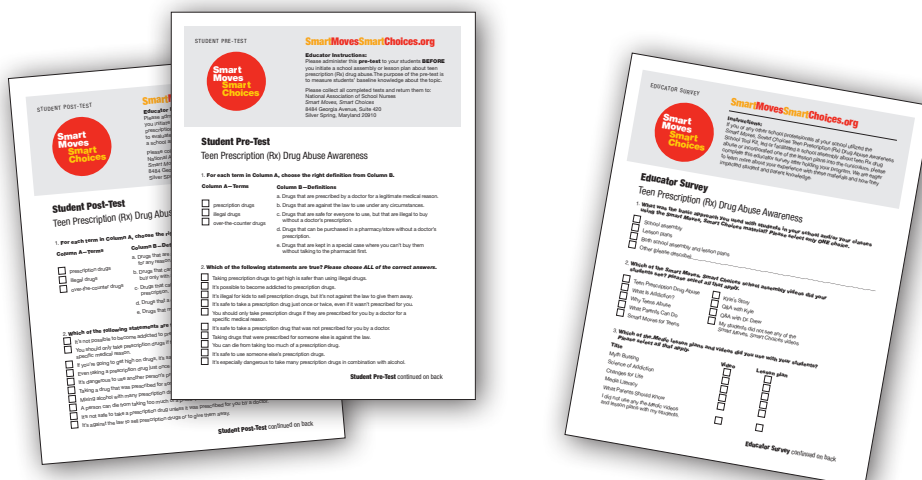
STUDENT POST-TEST

SmartMovesSmartChoices.org

Smart Moves Smart Choices

Educator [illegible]

Student Post-Test

Teen Prescription (Rx) Drug Abuse Awareness

1. For each term in Column A, choose the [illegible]

Column A—Terms

prescription drugs

illegal drugs

over-the-counter drugs

2. Which of the following statements are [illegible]

Student Post-Test continued on back

STUDENT PRE-TEST

SmartMovesSmartChoices.org

Smart Moves Smart Choices

Educator Instructions:
Please administer this pre-test to your students BEFORE you initiate a school assembly or lesson plan about teen prescription (Rx) drug abuse. The purpose of the pre-test is to measure students' baseline knowledge about the topic.

Please collect all completed tests and return them to:
National Association of School Nurses
Smart Moves, Smart Choices
8484 Georgia Avenue, Suite 420
Silver Spring, Maryland 20910

Student Pre-Test

Teen Prescription (Rx) Drug Abuse Awareness

1. For each term in Column A, choose the right definition from Column B.

| Column A—Terms | Column B—Definitions |
|---|---|
| prescription drugs | a. Drugs that are prescribed by a doctor for a legitimate medical reason. |
| illegal drugs | b. Drugs that are against the law to use under any circumstances. |
| over-the-counter drugs | c. Drugs that are safe for everyone to use, but that are illegal to buy without a doctor's prescription. |
| | d. Drugs that can be purchased in a pharmacy/store without a doctor's prescription. |
| | e. Drugs that are kept in a special case where you can't buy them without talking to the pharmacist first. |

2. Which of the following statements are true? Please choose ALL of the correct answers.

Taking prescription drugs to get high is safer than using illegal drugs.
It's possible to become addicted to prescription drugs.
It's illegal for kids to sell prescription drugs, but it's not against the law to give them away.
It's safe to take a prescription drug just once or twice, even if it wasn't prescribed for you.
You should only take prescription drugs if they are prescribed for you by a doctor for a specific medical reason.
It's safe to take a prescription drug that was not prescribed for you by a doctor.
Taking drugs that were prescribed for someone else is against the law.
You can die from taking too much of a prescription drug.
It's safe to use someone else's prescription drugs.
It's especially dangerous to take prescription drugs in combination with alcohol.

Student Pre-Test continued on back

EDUCATOR SURVEY

SmartMovesSmartChoices.org

Smart Moves Smart Choices

Instructions:
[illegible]

Educator Survey

Teen Prescription (Rx) Drug Abuse Awareness

1. What was the basic approach you used with students in your school and/or your classes using the Smart Moves, Smart Choices materials? Please select only ONE choice.
School assembly
Lesson plans
Both school assembly and lesson plans
Other (please describe) ______

2. Which of the Smart Moves, Smart Choices videos did your students see? Please select all that apply.
Teen Prescription Drug Abuse
What is Addiction?
Why Teens Abuse
What Parents Can Do
Smart Moves for Teens
Kyle's Story
Q&A with Kyle
Q&A with Dr. Drew
My student(s) did not see any of the Smart Moves, Smart Choices videos

3. Which of the Media lesson plans and videos did you use with your students? Please select all that apply.

| Title | Video | Lesson plan |
|---|---|---|
| Myth Busting | | |
| Science of Addiction | | |
| Changes for Life | | |
| Media Literacy | | |
| What Parents Should Know | | |
| I did not use any of the Media videos and lesson plans with my students. | | |

Educator Survey continued on back